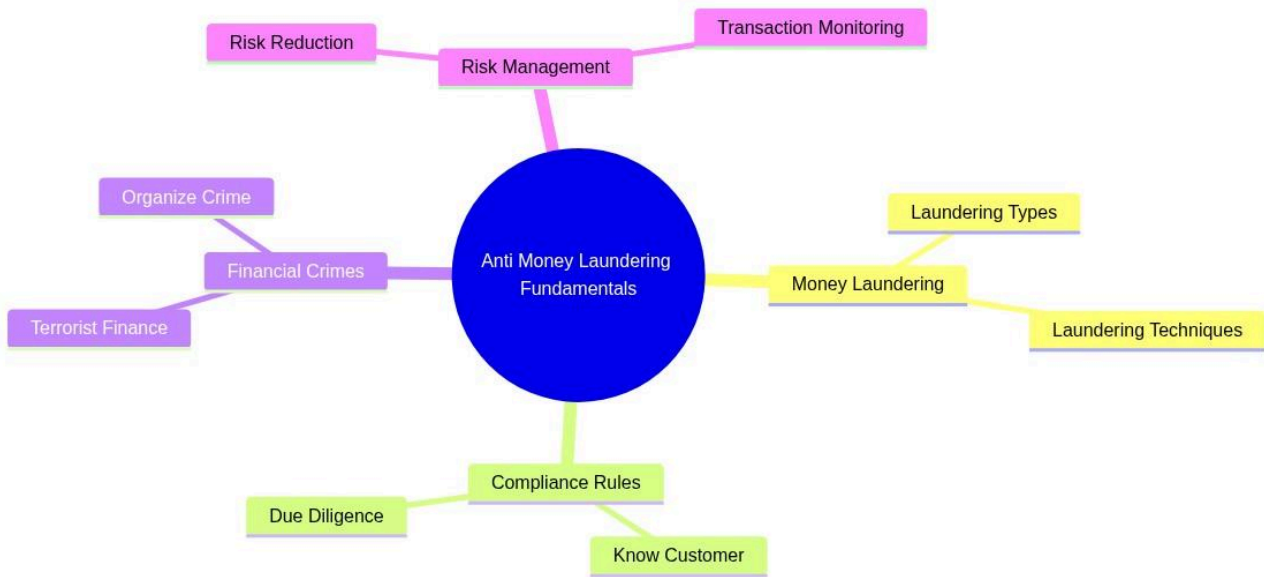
Anti Money Laundering Fundamentals

Risk Management

Risk Reduction

Transaction Monitoring

Money Laundering

Laundering Types

Laundering Techniques

Compliance Rules

Due Diligence

Know Customer

Financial Crimes

Organize Crime

Terrorist Finance